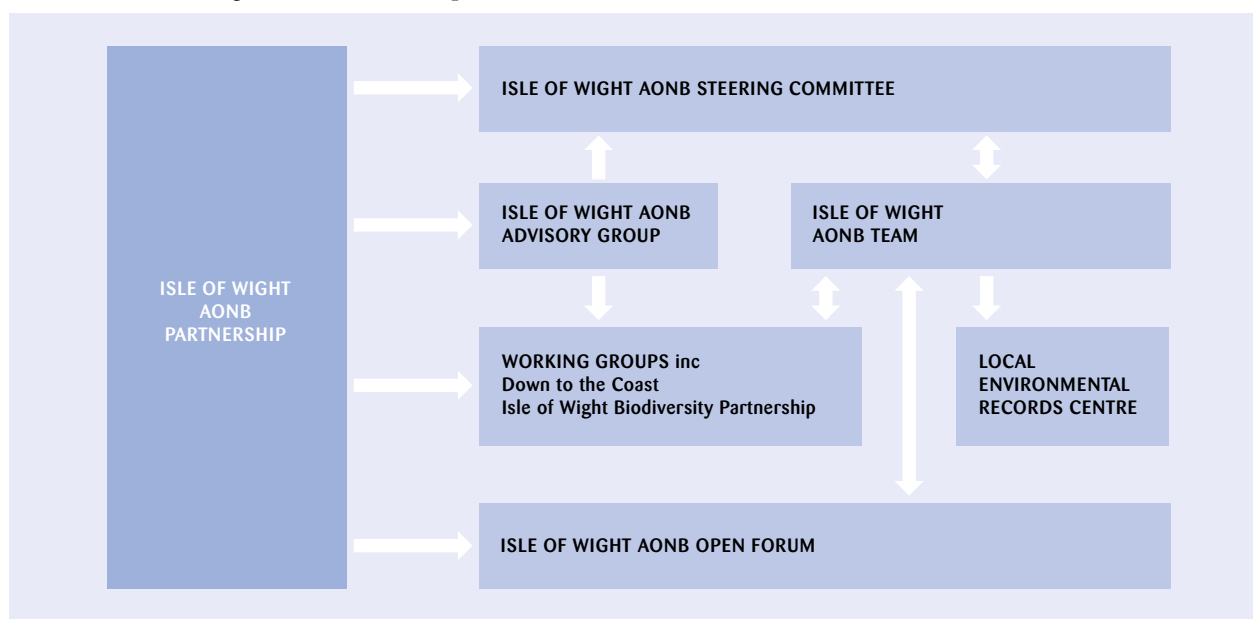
ISLE OF WIGHT AONB PARTNERSHIP

ISLE OF WIGHT AONB STEERING COMMITTEE

ISLE OF WIGHT AONB ADVISORY GROUP

ISLE OF WIGHT AONB TEAM

WORKING GROUPS inc
Down to the Coast
Isle of Wight Biodiversity Partnership

LOCAL ENVIRONMENTAL RECORDS CENTRE

ISLE OF WIGHT AONB OPEN FORUM